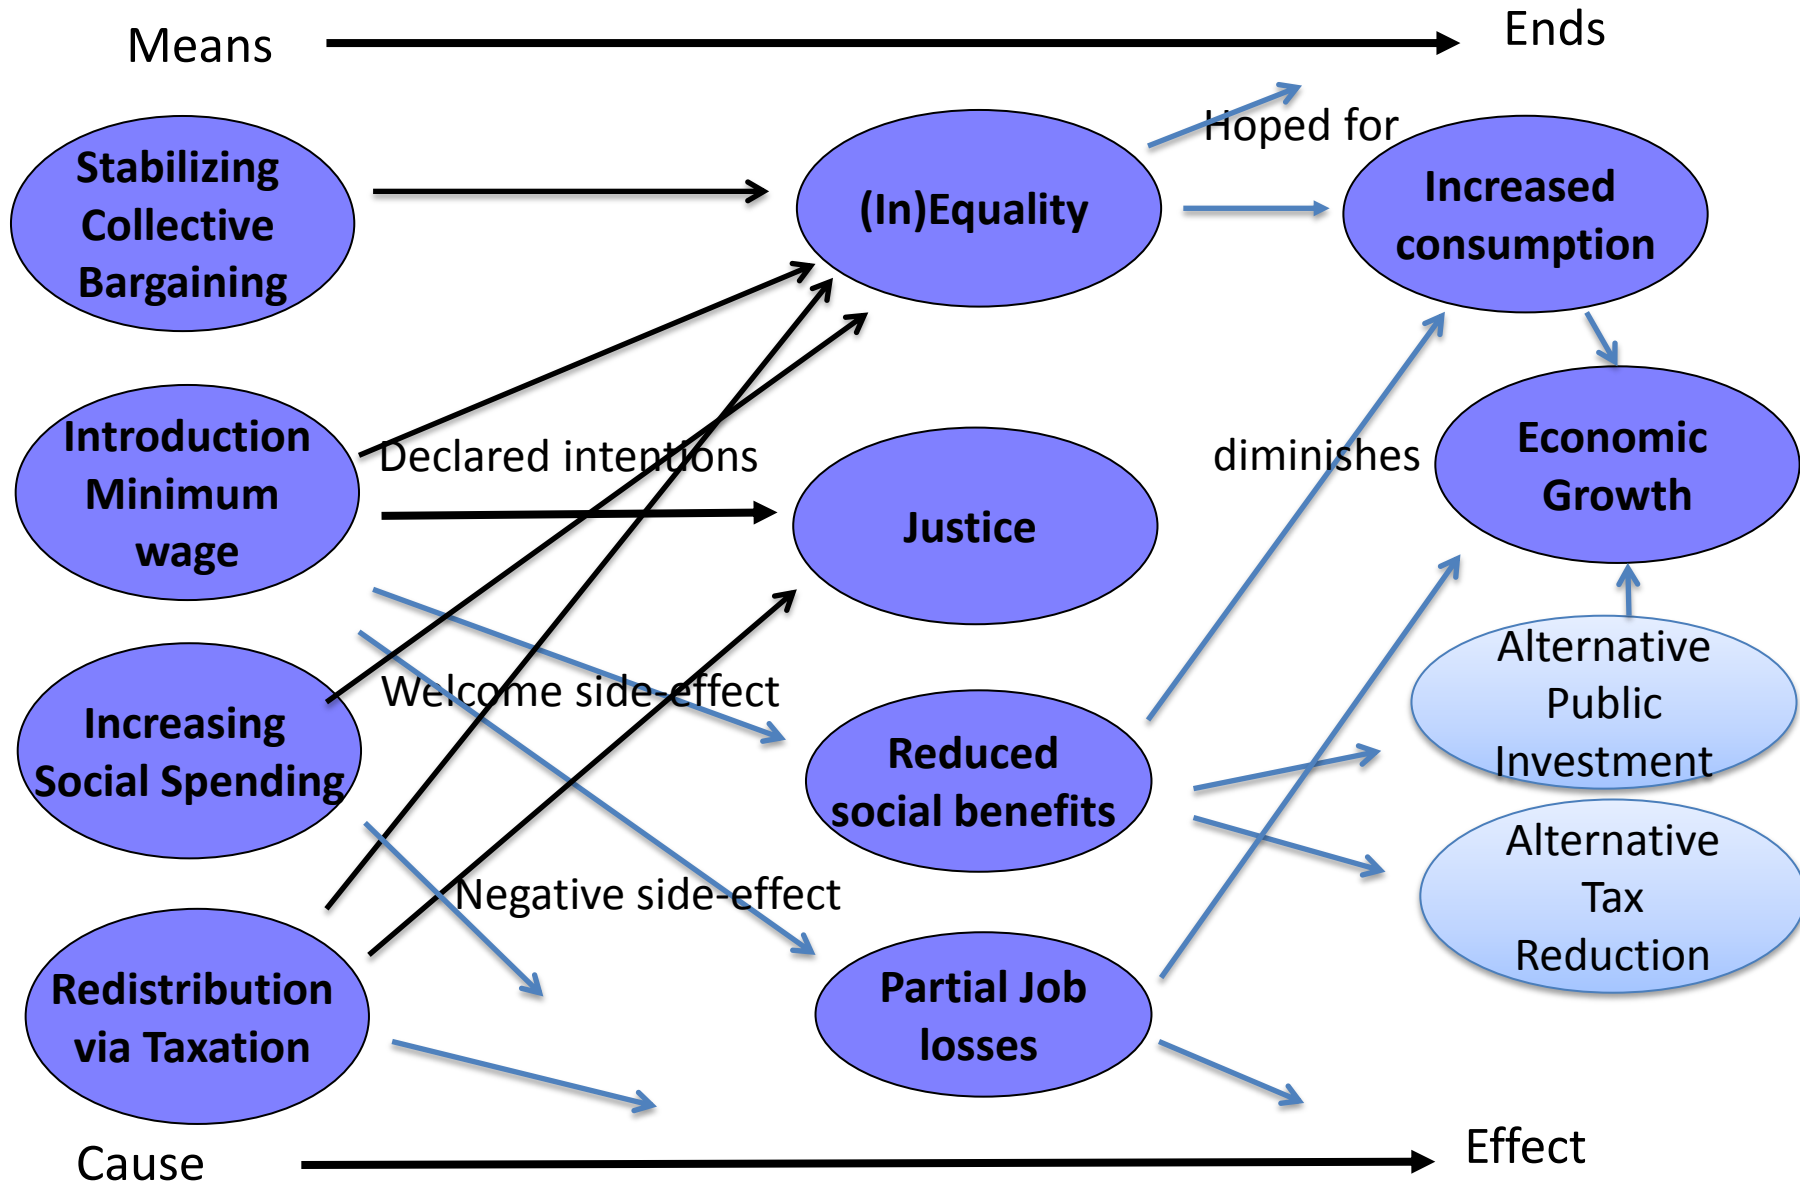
Means

Ends

Stabilizing Collective Bargaining

(In)Equality

Hoped for

Increased consumption

Introduction Minimum wage

Declared intentions

Justice

diminishes

Economic Growth

Increasing Social Spending

Welcome side-effect

Reduced social benefits

Alternative Public Investment

Alternative Tax Reduction

Negative side-effect

Redistribution via Taxation

Partial Job losses

Cause

Effect